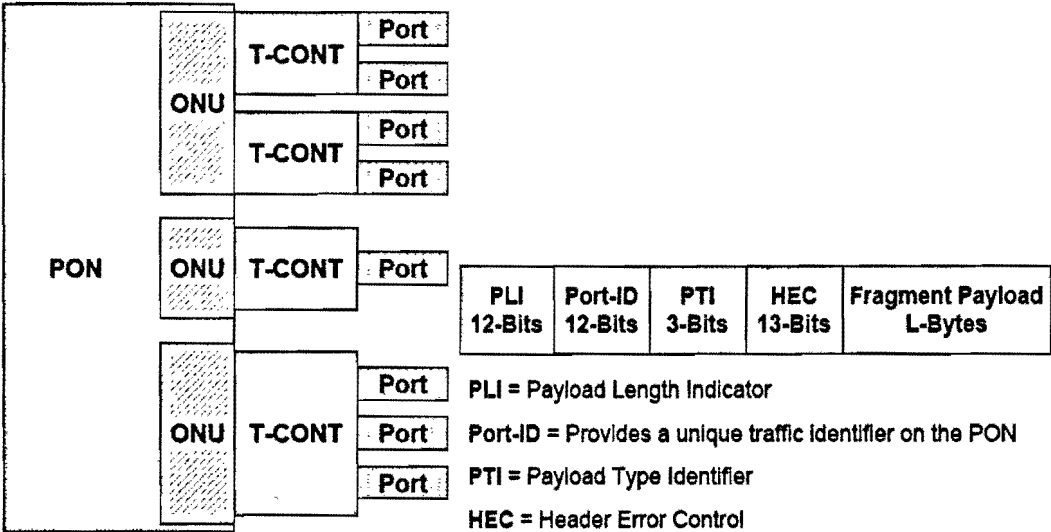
PON

ONU
T-CONT
Port
Port
T-CONT
Port
Port

ONU
T-CONT
Port

ONU
T-CONT
Port
Port
Port

| PLI 12-Bits | Port-ID 12-Bits | PTI 3-Bits | HEC 13-Bits | Fragment Payload L-Bytes |
|---|---|---|---|---|

PLI = Payload Length Indicator

Port-ID = Provides a unique traffic identifier on the PON

PTI = Payload Type Identifier

HEC = Header Error Control